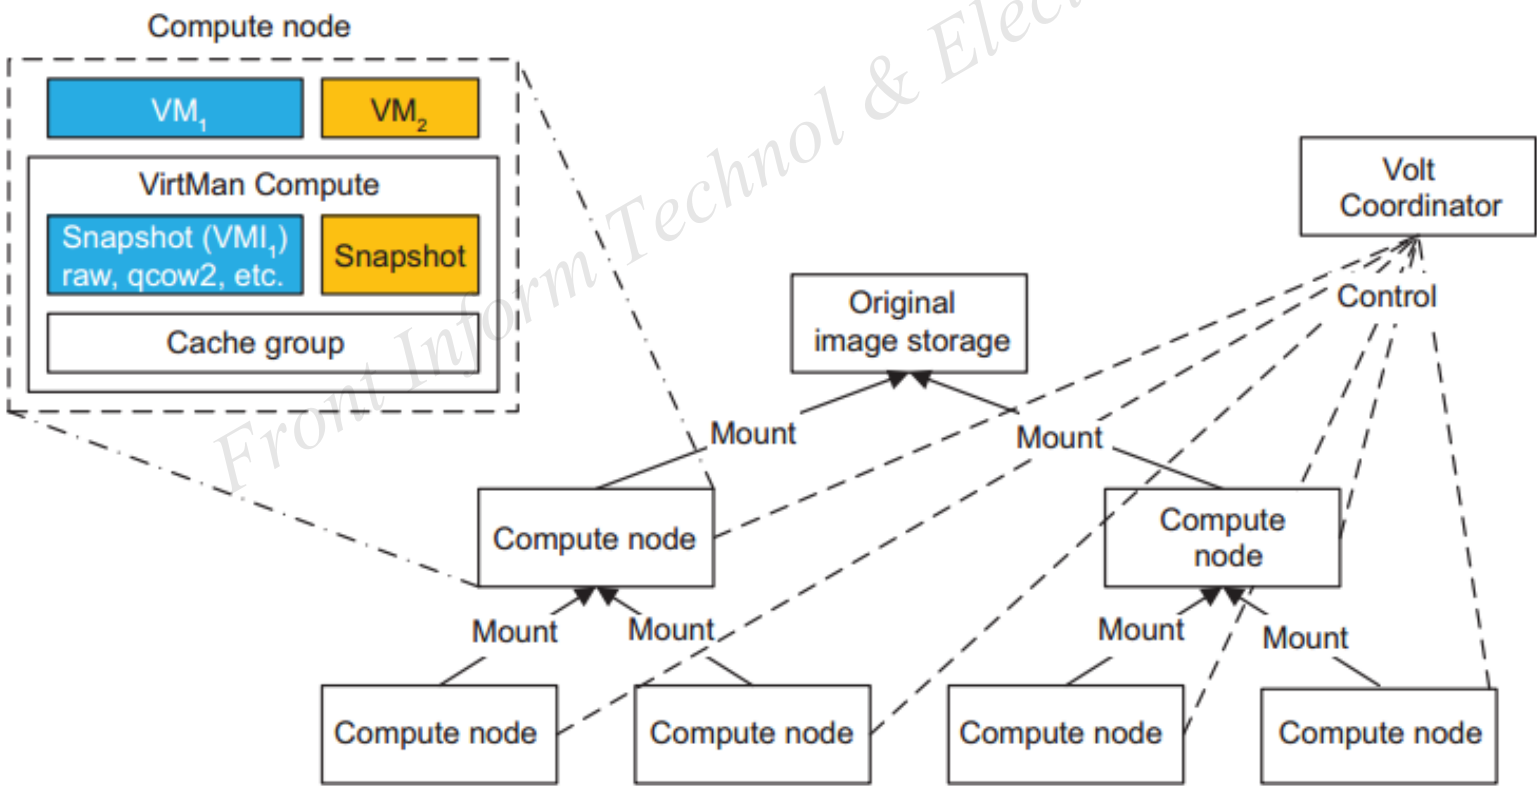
Compute node

$VM_1$

$VM_2$

VirtMan Compute

Snapshot ($VMI_1$) raw, qcow2, etc.

Snapshot

Cache group

Front Inform Technol & Elec

Volt Coordinator

Original image storage

Control

Mount

Mount

Compute node

Compute node

Mount

Mount

Mount

Mount

Compute node

Compute node

Compute node

Compute node